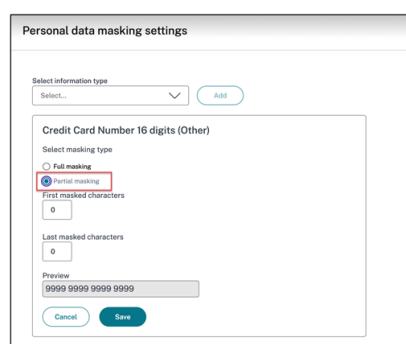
Personal data masking settings

Select information type

Select...

Add

Credit Card Number 16 digits (Other)

Select masking type

Full masking

Partial masking

First masked characters

0

Last masked characters

0

Preview

9999 9999 9999 9999

Cancel

Save